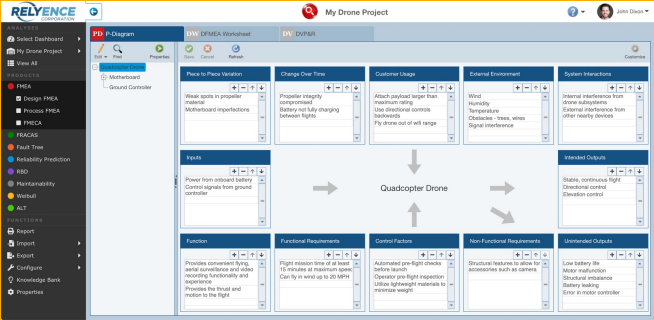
RELYENCE CORPORATION

My Drone Project

John Dixon

ANALYSES
Select Dashboard
My Drone Project
View All

PRODUCTS
FMEA
Design FMEA
Process FMEA
FMECA
FRACAS
Fault Tree
Reliability Prediction
RBD
Maintainability
Weibull
ALT

FUNCTIONS
Report
Import
Export
Configure
Knowledge Bank
Properties

PD P-Diagram
DW DFMEA Worksheet
DV DVP&R

Edit Find Properties
Quadcopter Drone
Motherboard
Ground Controller

Save Cancel Refresh
Customize

Piece to Piece Variation
Weak spots in propeller material
Motherboard imperfections

Change Over Time
Propeller integrity compromised
Battery not fully charging between flights

Customer Usage
Attach payload larger than maximum rating
Use directional controls backwards
Fly drone out of wifi range

External Environment
Wind
Humidity
Temperature
Obstacles - trees, wires
Signal interference

System Interactions
Internal interference from drone subsystems
External interference from other nearby devices

Inputs
Power from onboard battery
Control signals from ground controller

Quadcopter Drone

Intended Outputs
Stable, continuous flight
Directional control
Elevation control

Function
Provides convenient flying, aerial surveillance and video recording functionality and experience
Provides the thrust and motion to the flight

Functional Requirements
Flight mission time of at least 15 minutes at maximum speed
Can fly in wind up to 20 MPH

Control Factors
Automated pre-flight checks before launch
Operator pre-flight inspection
Utilize lightweight materials to minimize weight

Non-Functional Requirements
Structural features to allow for accessories such as camera

Unintended Outputs
Low battery life
Motor malfunction
Structural imbalance
Battery leaking
Error in motor controller